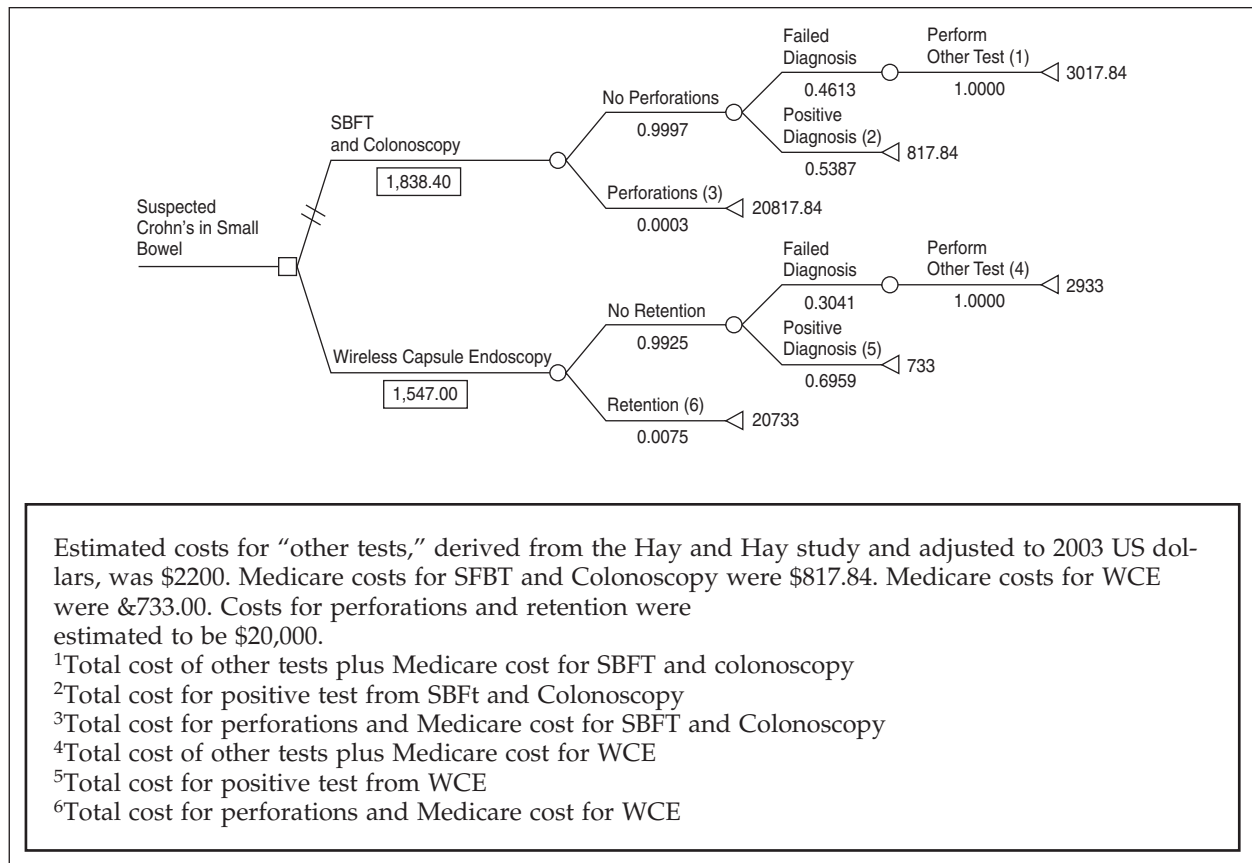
Suspected Crohn's in Small Bowel

SBFT and Colonoscopy

1,838.40

No Perforations

0.9997

Failed Diagnosis

0.4613

Perform Other Test (1)

1.0000

3017.84

Positive Diagnosis (2)

0.5387

817.84

Perforations (3)

0.0003

20817.84

Wireless Capsule Endoscopy

1,547.00

No Retention

0.9925

Failed Diagnosis

0.3041

Perform Other Test (4)

1.0000

2933

Positive Diagnosis (5)

0.6959

733

Retention (6)

0.0075

20733

Estimated costs for "other tests," derived from the Hay and Hay study and adjusted to 2003 US dollars, was \$2200. Medicare costs for SFBT and Colonoscopy were \$817.84. Medicare costs for WCE were &733.00. Costs for perforations and retention were estimated to be \$20,000.
$^1$Total cost of other tests plus Medicare cost for SBFT and colonoscopy
$^2$Total cost for positive test from SBFt and Colonoscopy
$^3$Total cost for perforations and Medicare cost for SBFT and Colonoscopy
$^4$Total cost of other tests plus Medicare cost for WCE
$^5$Total cost for positive test from WCE
$^6$Total cost for perforations and Medicare cost for WCE